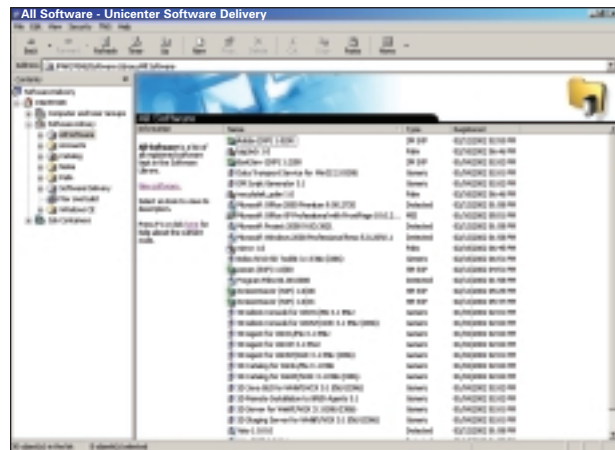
All Software - Unicenter Software Delivery

File Edit View Security Tools Help

Back Forward Refresh Tree Up

Address

Contents

Software Delivery

All Software

Information

All Software is a list of all registered software kept in the Software Library.

Select an item to view its description.

Name

Type

Registered

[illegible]